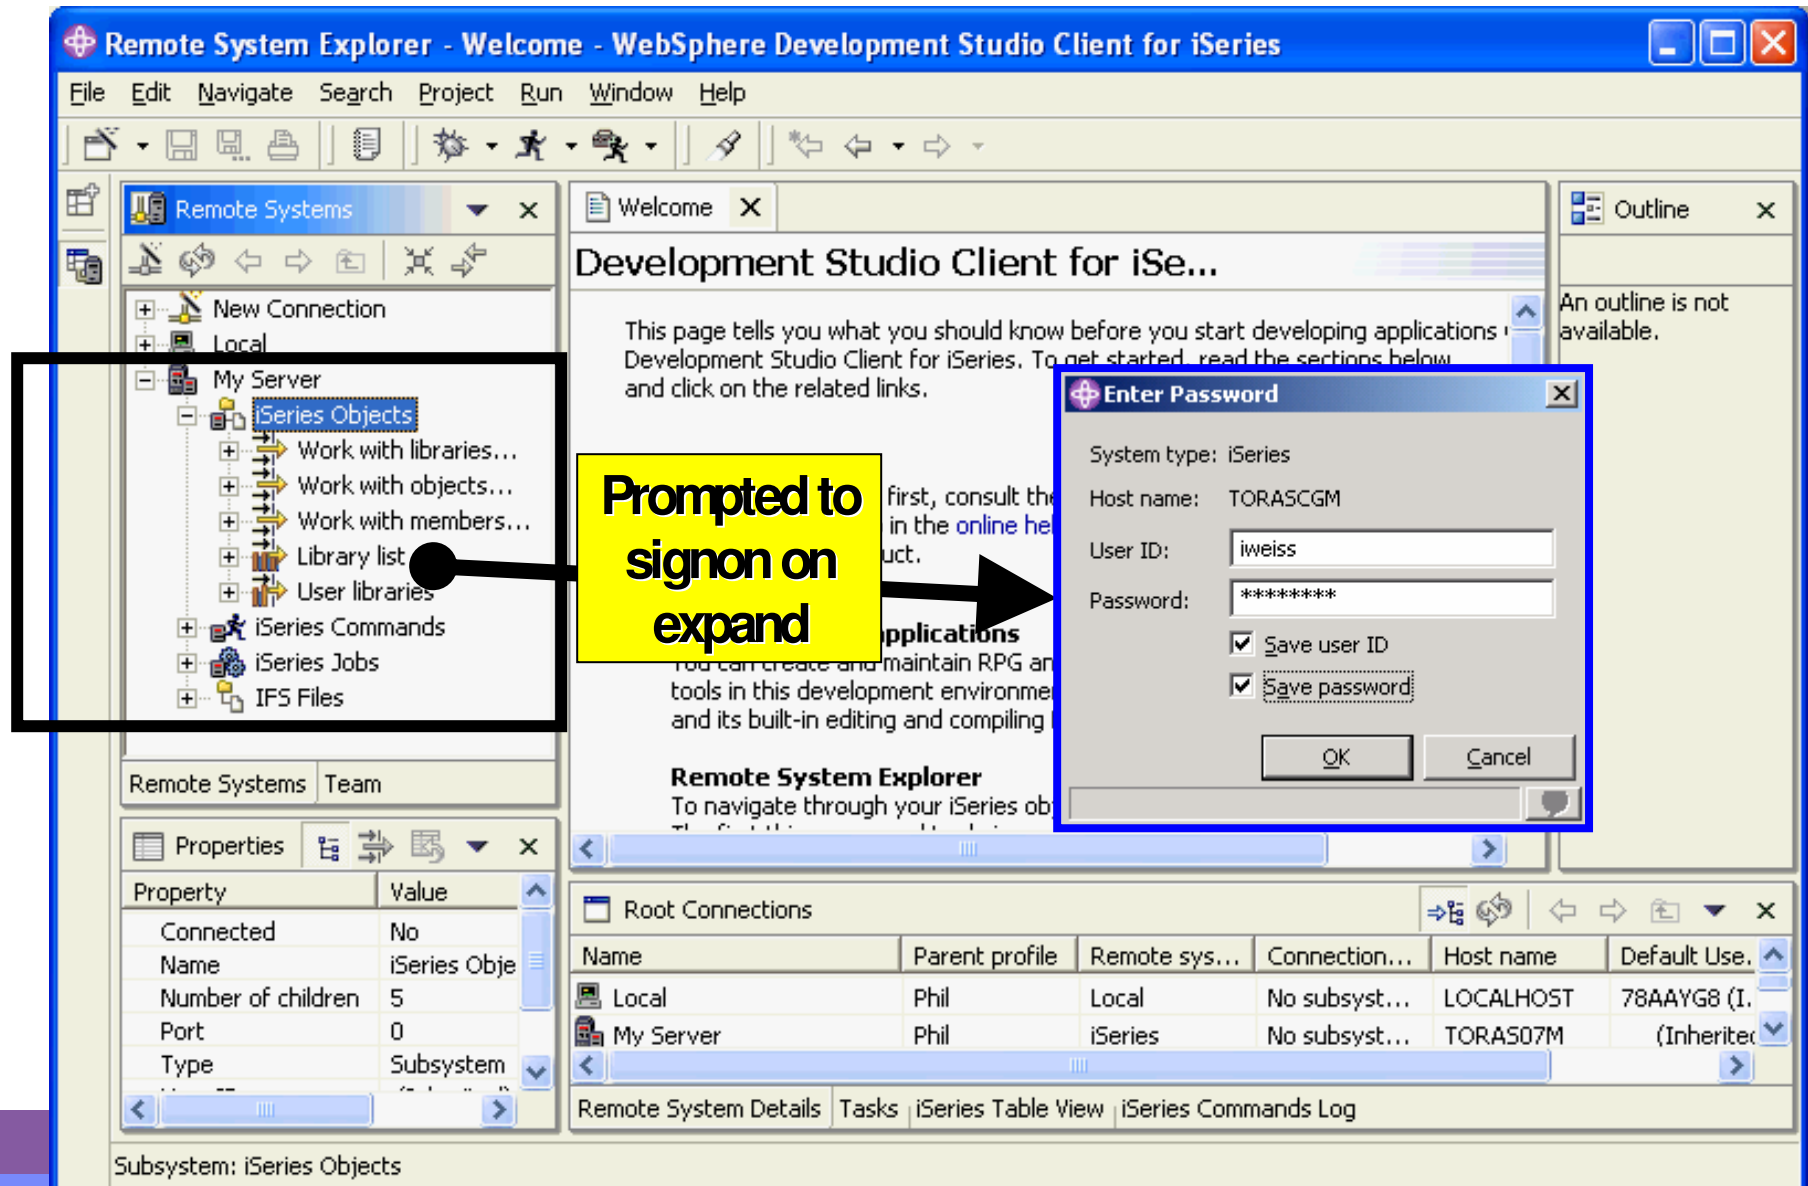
Remote System Explorer - Welcome - WebSphere Development Studio Client for iSeries

File Edit Navigate Search Project Run Window Help

Remote Systems

New Connection
Local
My Server
iSeries Objects
Work with libraries...
Work with objects...
Work with members...
Library list
User libraries
iSeries Commands
iSeries Jobs
IFS Files

Remote Systems Team

Welcome

Development Studio Client for iSe...

This page tells you what you should know before you start developing applications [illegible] Development Studio Client for iSeries. To get started, read the sections below and click on the related links.

first, consult the in the online he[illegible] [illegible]uct.

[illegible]pplications
You can create and maintain RPG an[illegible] tools in this development environme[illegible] and its built-in editing and compiling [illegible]

Remote System Explorer
To navigate through your iSeries ob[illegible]

Prompted to signon on expand

Enter Password

System type: iSeries
Host name: TORASCGM
User ID: iweiss
Password: ********
Save user ID
Save password
OK
Cancel

Outline

An outline is not available.

Properties

| Property | Value |
|---|---|
| Connected | No |
| Name | iSeries Obje |
| Number of children | 5 |
| Port | 0 |
| Type | Subsystem |

Root Connections

| Name | Parent profile | Remote sys... | Connection... | Host name | Default Use... |
|---|---|---|---|---|---|
| Local | Phil | Local | No subsyst... | LOCALHOST | 78AAYG8 (I... |
| My Server | Phil | iSeries | No subsyst... | TORAS07M | (Inherited |

Remote System Details Tasks iSeries Table View iSeries Commands Log

Subsystem: iSeries Objects